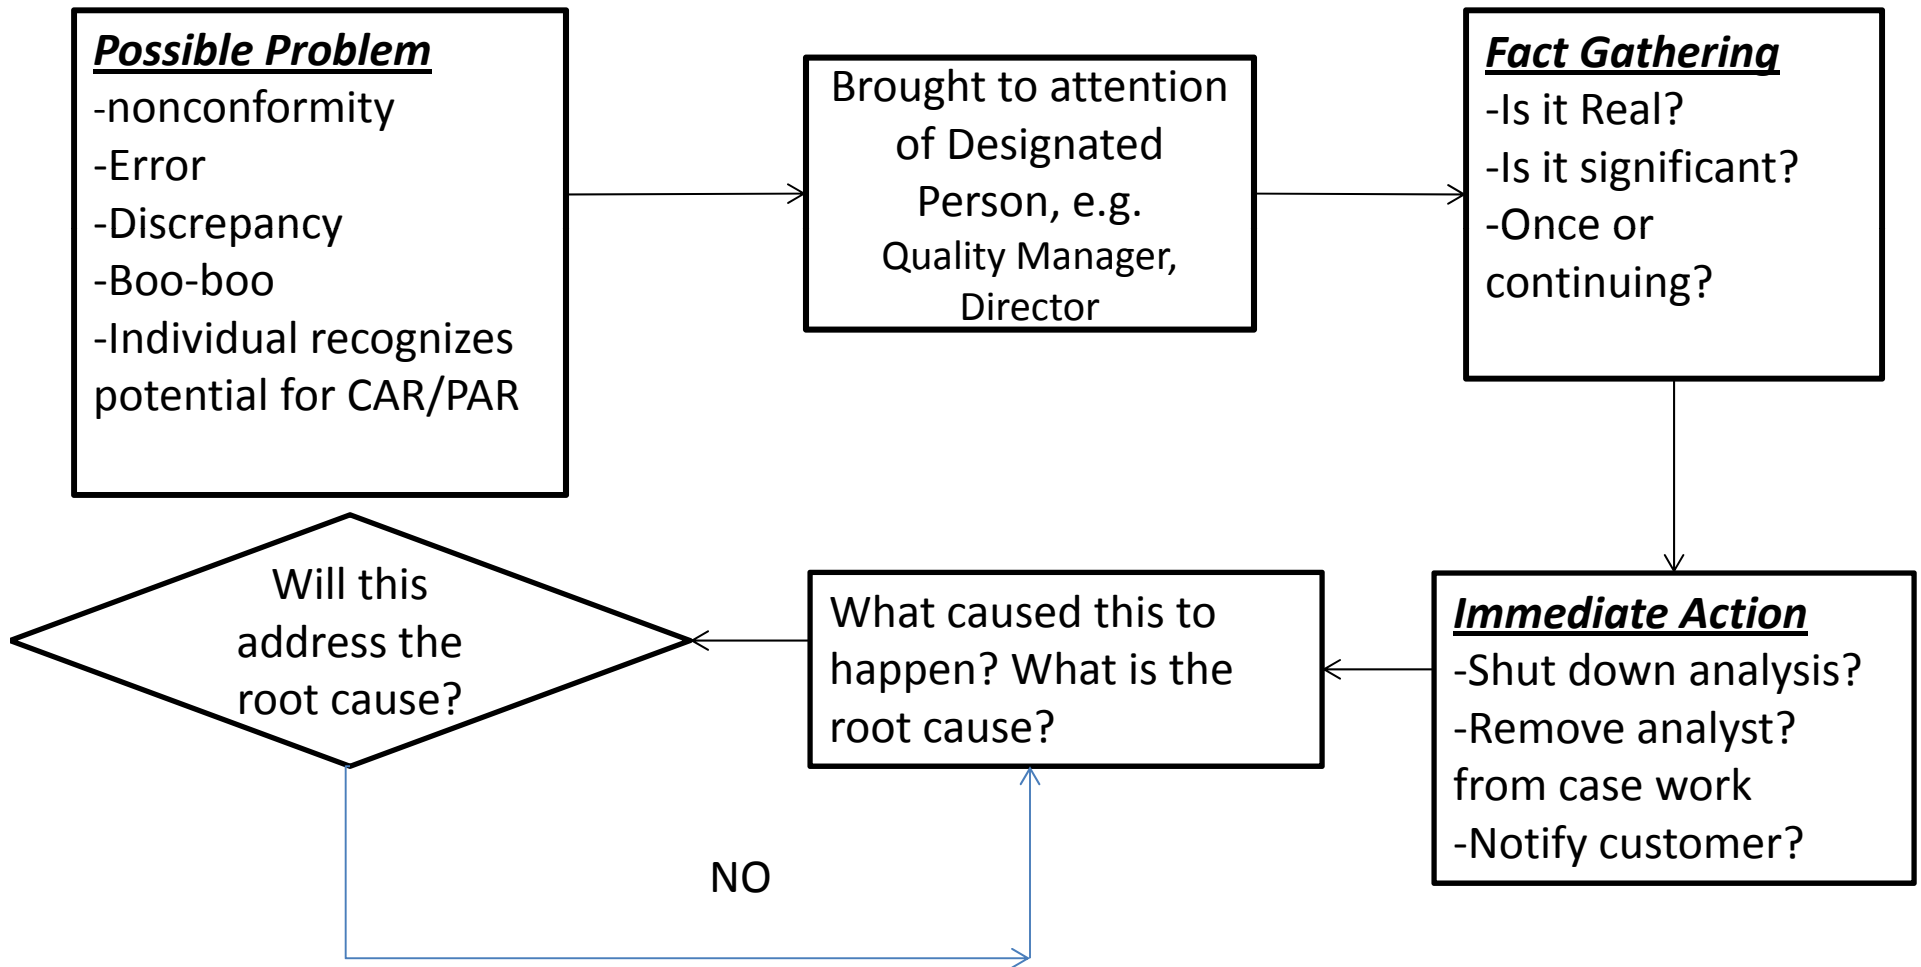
**Possible Problem**
-nonconformity
-Error
-Discrepancy
-Boo-boo
-Individual recognizes potential for CAR/PAR

Brought to attention of Designated Person, e.g.
Quality Manager, Director

**Fact Gathering**
-Is it Real?
-Is it significant?
-Once or continuing?

**Immediate Action**
-Shut down analysis?
-Remove analyst? from case work
-Notify customer?

What caused this to happen? What is the root cause?

Will this address the root cause?

NO